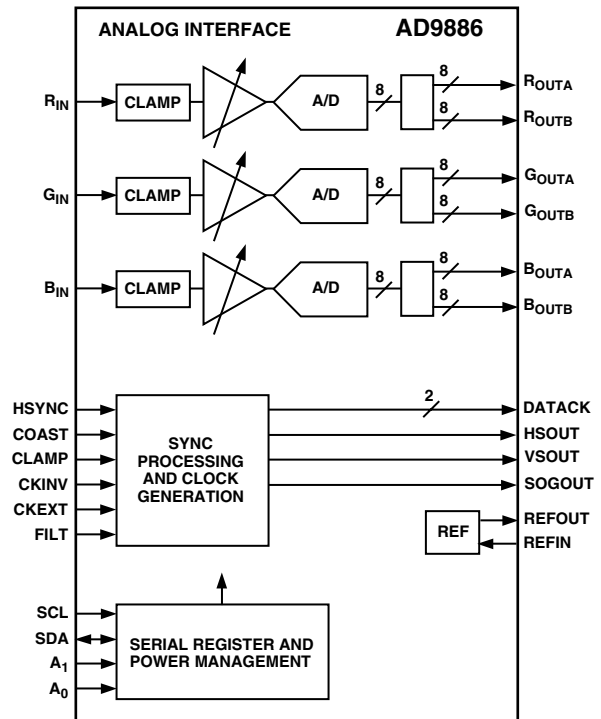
ANALOG INTERFACE

AD9886

$R_{IN}$

CLAMP

A/D

8

8

8

$R_{OUTA}$

$R_{OUTB}$

$G_{IN}$

CLAMP

A/D

8

8

8

$G_{OUTA}$

$G_{OUTB}$

$B_{IN}$

CLAMP

A/D

8

8

8

$B_{OUTA}$

$B_{OUTB}$

HSYNC

COAST

CLAMP

CKINV

CKEXT

FILT

SYNC PROCESSING AND CLOCK GENERATION

2

DATACK

HSOUT

VSOUT

SOGOUT

REF

REFOUT

REFIN

SCL

SDA

$A_1$

$A_0$

SERIAL REGISTER AND POWER MANAGEMENT